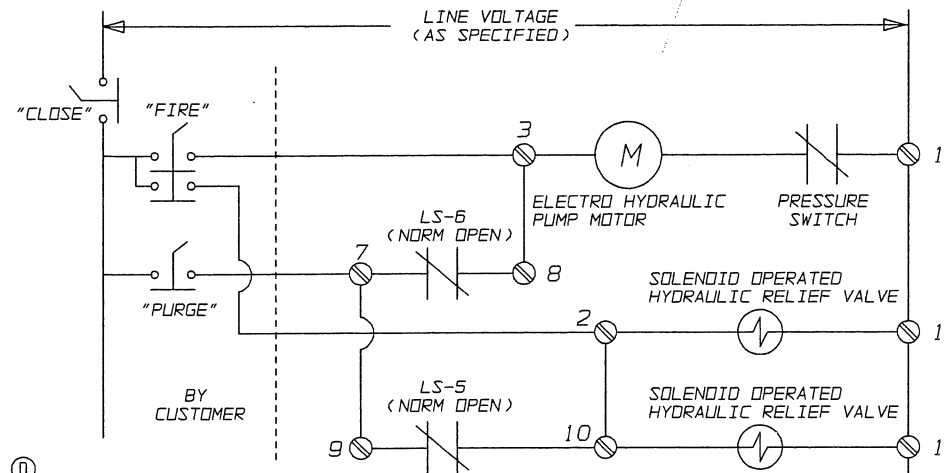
LINE VOLTAGE
(AS SPECIFIED)

"CLOSE"

"FIRE"

3

M

1

ELECTRO HYDRAULIC PUMP MOTOR

PRESSURE SWITCH

LS-6
(NORM OPEN)

7

8

"PURGE"

SOLENOID OPERATED HYDRAULIC RELIEF VALVE

2

1

BY CUSTOMER

LS-5
(NORM OPEN)

SOLENOID OPERATED HYDRAULIC RELIEF VALVE

9

10

1